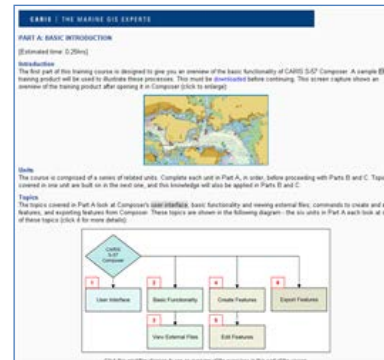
CARIS | THE MARINE GIS EXPERTS

PART A: BASIC INTRODUCTION

[Estimated time: 0.25hrs]

Introduction
The first part of this training course is designed to give you an overview of the basic functionality of CARIS S-57 Composer. A sample training product will be used to illustrate these processes. This must be downloaded before continuing. This screen capture shows an overview of the training product after opening it in Composer (click to enlarge).

Units
The course is comprised of a series of related units. Complete each unit in Part A, in order, before proceeding with Parts B and C. Topics covered in one unit are built on in the next one, and this knowledge will also be applied in Parts B and C.

Topics
The topics covered in Part A look at Composer's user interface, basic functionality and viewing external files; commands to create and edit features, and exporting features from Composer. These topics are shown in the following diagram - the six units in Part A each look at one of these topics (click it for more details).

CARIS S-57 Composer

1 User Interface

2 Basic Functionality

3 View External Files

4 Create Features

5 Edit Features

6 Export Features

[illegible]